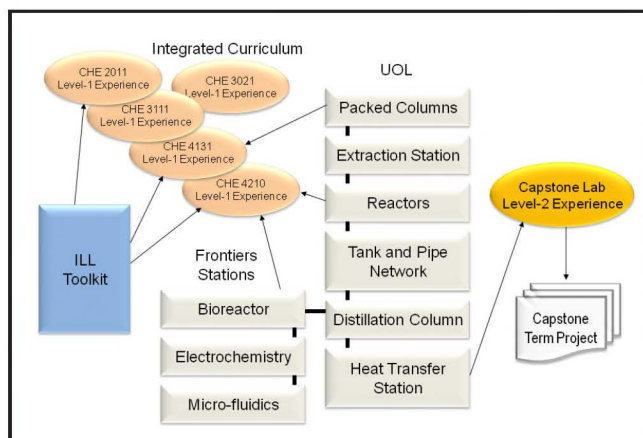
Integrated Curriculum

CHE 2011
Level-1 Experience

CHE 3021
Level-1 Experience

CHE 3111
Level-1 Experience

CHE 4131
Level-1 Experience

CHE 4210
Level-1 Experience

UOL

Packed Columns

Extraction Station

Reactors

Tank and Pipe Network

Distillation Column

Heat Transfer Station

ILL Toolkit

Frontiers Stations

Bioreactor

Electrochemistry

Micro-fluidics

Capstone Lab
Level-2 Experience

Capstone Term Project